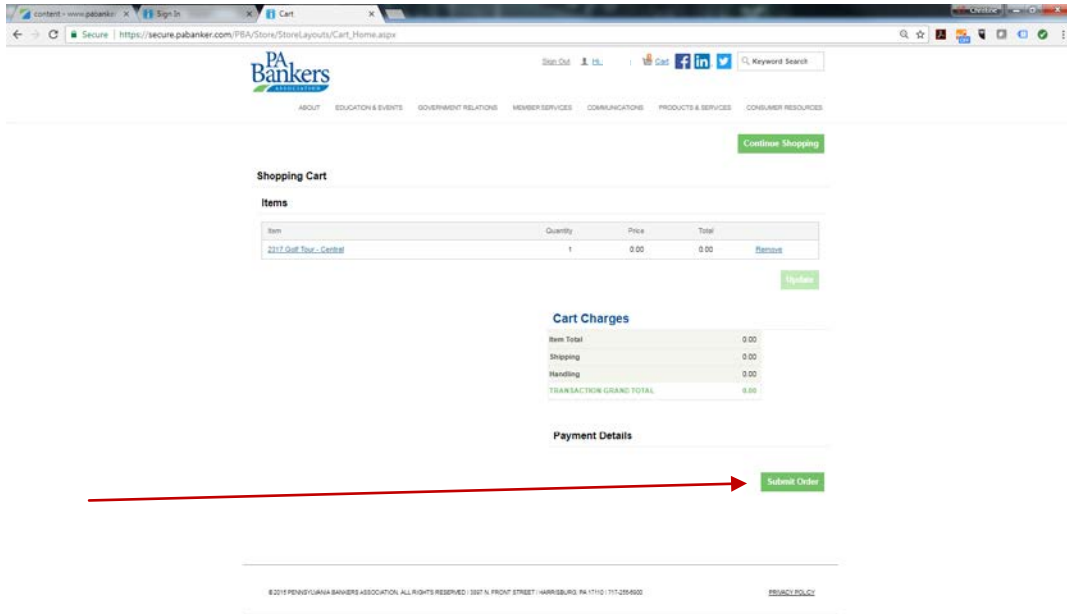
content - www.pabanker × Sign In × Cart ×

Secure | https://secure.pabanker.com/PBA/Store/StoreLayouts/Cart_Home.aspx

PA Bankers ASSOCIATION

Sign Out Hi, Cart Keyword Search

ABOUT EDUCATION & EVENTS GOVERNMENT RELATIONS MEMBER SERVICES COMMUNICATIONS PRODUCTS & SERVICES CONSUMER RESOURCES

Continue Shopping

Shopping Cart

Items

| Item | Quantity | Price | Total | |
|---|---|---|---|---|
| 2017 Golf Tour - Central | 1 | 0.00 | 0.00 | Remove |

Update

Cart Charges

| | |
|---|---|
| Item Total | 0.00 |
| Shipping | 0.00 |
| Handling | 0.00 |
| TRANSACTION GRAND TOTAL | 0.00 |

Payment Details

Submit Order

©2015 PENNSYLVANIA BANKERS ASSOCIATION. ALL RIGHTS RESERVED | 3897 N. FRONT STREET | HARRISBURG, PA 17110 | 717-255-5900

PRIVACY POLICY